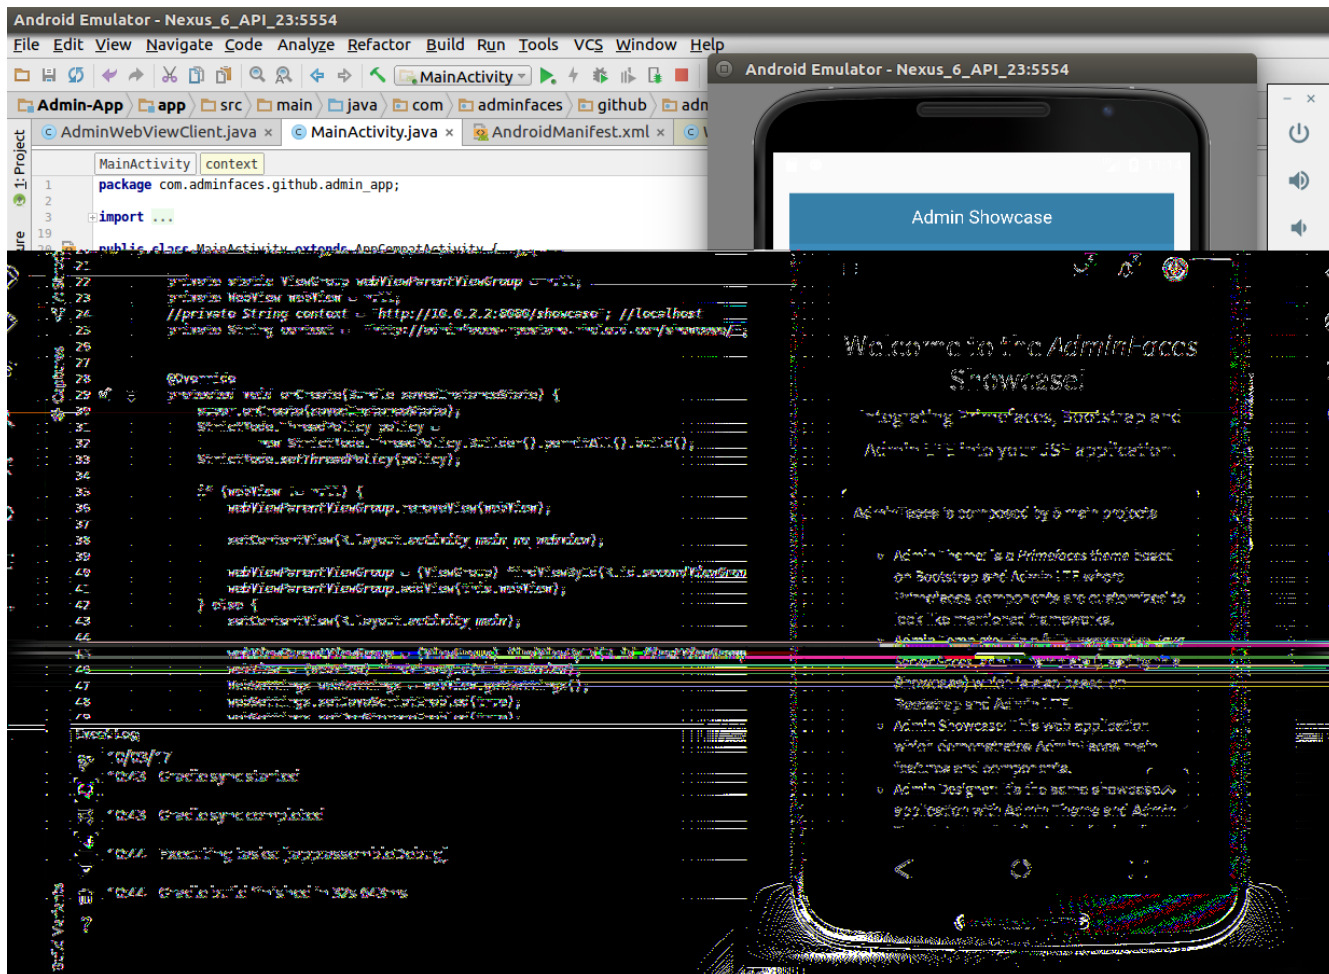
Android Emulator - Nexus_6_API_23:5554

File Edit View Navigate Code Analyze Refactor Build Run Tools VCS Window Help

MainActivity

Android Emulator - Nexus_6_API_23:5554

Admin-App app src main java com adminfaces github adm

1: Project

AdminWebViewClient.java × MainActivity.java × AndroidManifest.xml ×

MainActivity context

1 package com.adminfaces.github.admin_app;
2
3 import ...
19
20 public class MainActivity extends AppCompatActivity {
21
22 private static ViewGroup webViewParentViewGroup = null;
23 private WebView webView = null;
24 //private String context = "http://10.0.2.2:8080/showcase"; //localhost
25 private String context = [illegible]
26
27
28 @Override
29 protected void onCreate(Bundle savedInstanceState) {
30 super.onCreate(savedInstanceState);
31 StrictMode.ThreadPolicy policy =
32 new StrictMode.ThreadPolicy.Builder().permitAll().build();
33 StrictMode.setThreadPolicy(policy);
34
35 if (webView != null) {
36 webViewParentViewGroup.removeView(webView);
37
38 setContentView(R.layout.activity_main_no_webview);
39
40 webViewParentViewGroup = (ViewGroup) findViewById(R.id.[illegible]
41 webViewParentViewGroup.addView(this.webView);
42 } else {
43 setContentView(R.layout.activity_main);
44
45 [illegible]
46 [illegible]
47 WebSettings webSettings = webView.getSettings();
48 webSettings.setJavaScriptEnabled(true);
49 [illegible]

Event Log
10/03/17
10:43 Gradle sync started
10:43 Gradle sync completed
10:44 Executing tasks: [app:assembleDebug]
10:44 Gradle build finished in 30s 843ms

Admin Showcase

Welcome to the AdminFaces Showcase!

Integrating Primefaces, Bootstrap and Admin LTE into your JSF application.

AdminFaces is composed by 3 main projects

• Admin Theme: Is a Primefaces theme based on Bootstrap and Admin LTE where Primefaces components are customized to look like mentioned frameworks.
• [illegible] Showcase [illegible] Showcase) which is also based on Bootstrap and Admin LTE.
• Admin Showcase: This web application which demonstrate AdminFaces main features and components.
• Admin Designer: Its the same showcase application with Admin Theme and Admin